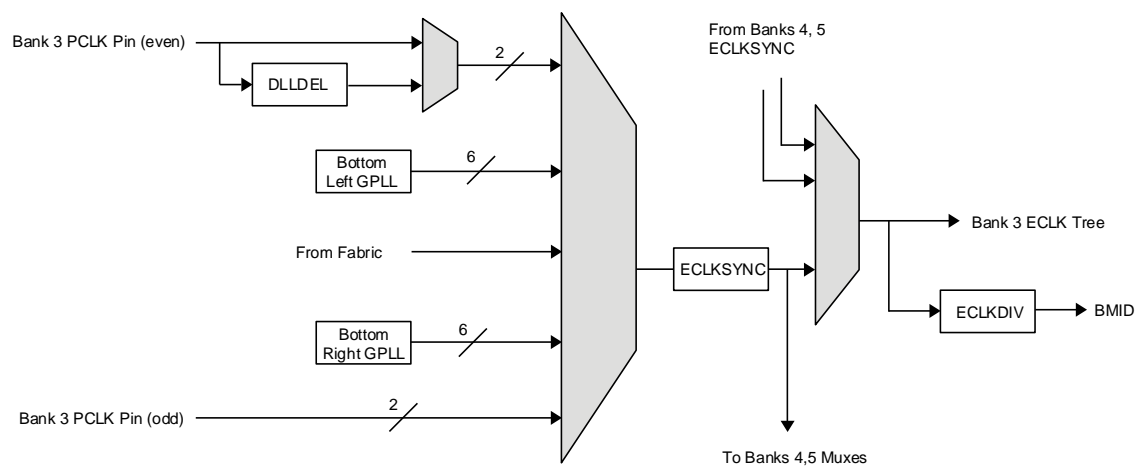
Bank 3 PCLK Pin (even)

DLLDEL

2

From Banks 4, 5 ECLKSYNC

Bottom Left GPLL

6

From Fabric

ECLKSYNC

Bank 3 ECLK Tree

ECLKDIV

BMID

Bottom Right GPLL

6

Bank 3 PCLK Pin (odd)

2

To Banks 4,5 Muxes